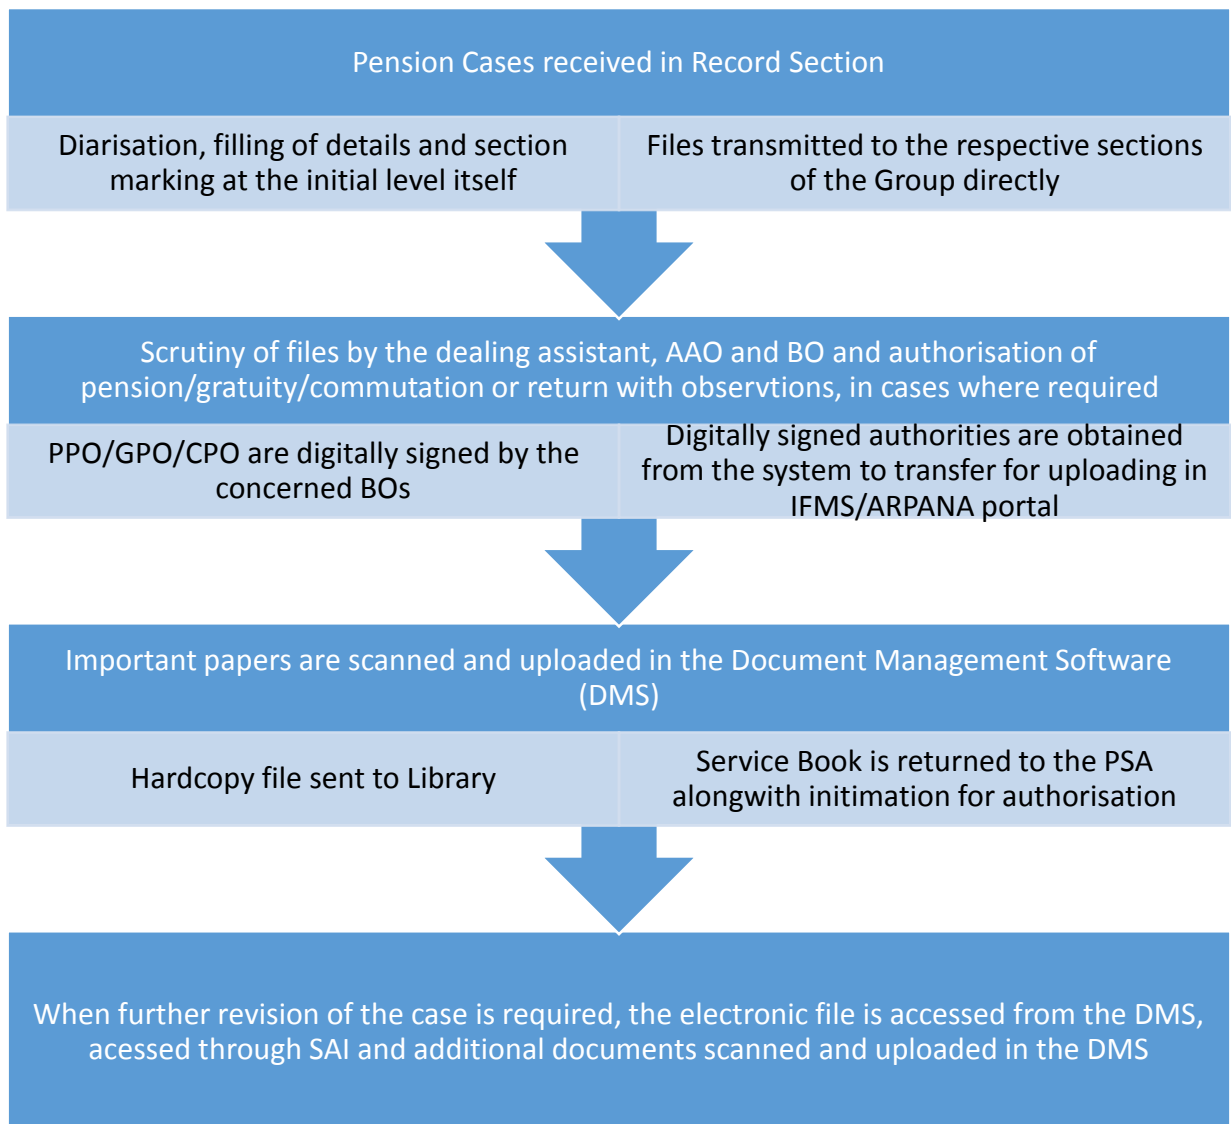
Pension Cases received in Record Section

Diarisation, filling of details and section marking at the initial level itself

Files transmitted to the respective sections of the Group directly

Scrutiny of files by the dealing assistant, AAO and BO and authorisation of pension/gratuity/commutation or return with observtions, in cases where required

PPO/GPO/CPO are digitally signed by the concerned BOs

Digitally signed authorities are obtained from the system to transfer for uploading in IFMS/ARPANA portal

Important papers are scanned and uploaded in the Document Management Software (DMS)

Hardcopy file sent to Library

Service Book is returned to the PSA alongwith initimation for authorisation

When further revision of the case is required, the electronic file is accessed from the DMS, acessed through SAI and additional documents scanned and uploaded in the DMS